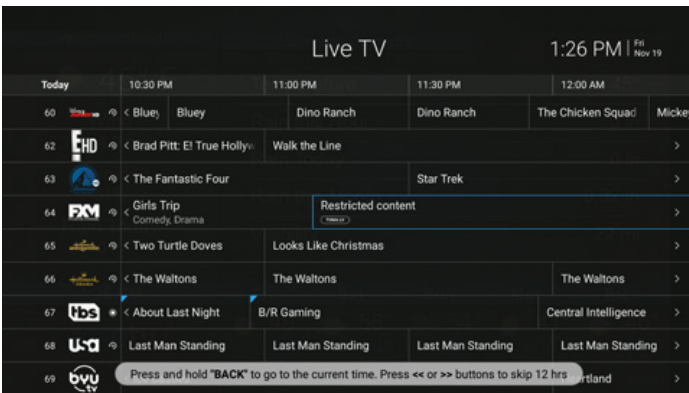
Live TV

1:26 PM | Fri Nov 19

| Today | 10:30 PM | 11:00 PM | 11:30 PM | 12:00 AM |
|---|---|---|---|---|
| 60 | < Bluey | Bluey | Dino Ranch | Dino Ranch | The Chicken Squad | Micke |
| 62 EHD | < Brad Pitt: E! True Hollyw | Walk the Line | > |
| 63 | < The Fantastic Four | Star Trek | > |
| 64 FXM | Girls Trip Comedy, Drama | Restricted content TVMA-LV | > |
| 65 | < Two Turtle Doves | Looks Like Christmas | > |
| 66 | < The Waltons | The Waltons | The Waltons | > |
| 67 tbs | < About Last Night | B/R Gaming | Central Intelligence | > |
| 68 USA | Last Man Standing | Last Man Standing | Last Man Standing | Last Man Standing | > |
| 69 byu tv | | | rtland | > |

Press and hold "BACK" to go to the current time. Press << or >> buttons to skip 12 hrs